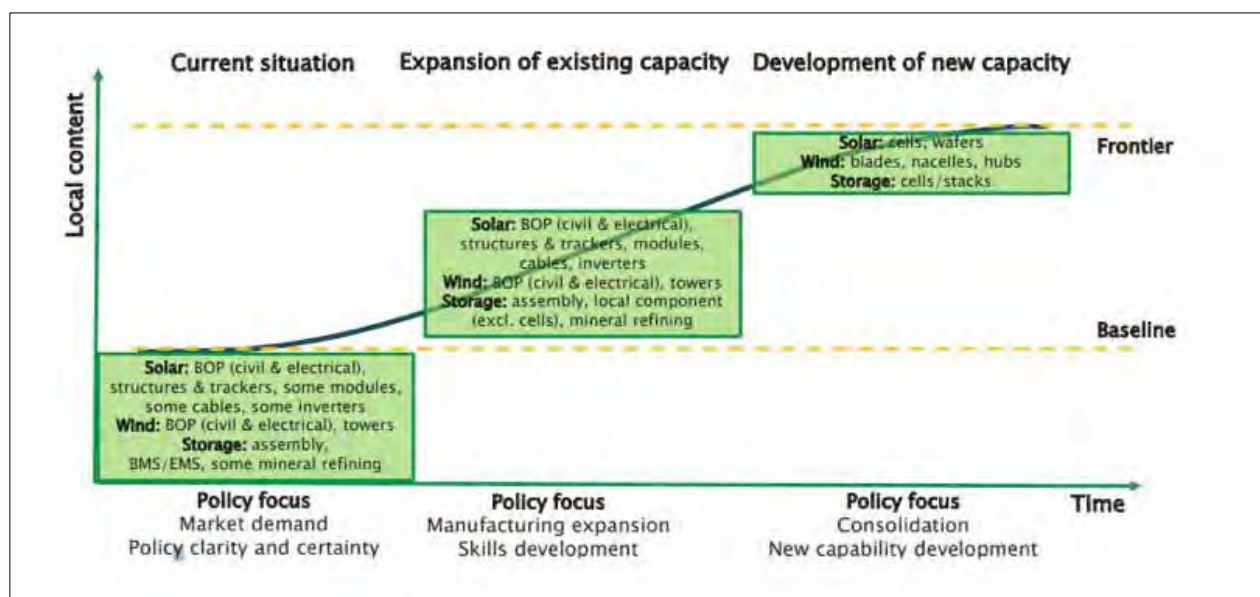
Current situation

Expansion of existing capacity

Development of new capacity

Local content

Solar: cells, wafers
Wind: blades, nacelles, hubs
Storage: cells/stacks

Frontier

Solar: BOP (civil & electrical), structures & trackers, modules, cables, inverters
Wind: BOP (civil & electrical), towers
Storage: assembly, local component (excl. cells), mineral refining

Baseline

Solar: BOP (civil & electrical), structures & trackers, some modules, some cables, some inverters
Wind: BOP (civil & electrical), towers
Storage: assembly, BMS/EMS, some mineral refining

Policy focus
Market demand
Policy clarity and certainty

Policy focus
Manufacturing expansion
Skills development

Policy focus
Consolidation
New capability development

Time